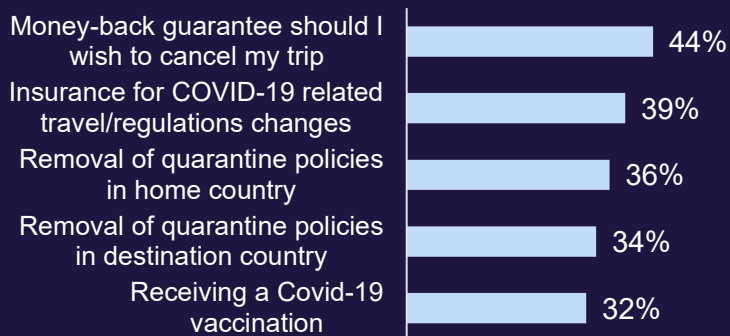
Money-back guarantee should I wish to cancel my trip
44%

Insurance for COVID-19 related travel/regulations changes
39%

Removal of quarantine policies in home country
36%

Removal of quarantine policies in destination country
34%

Receiving a Covid-19 vaccination
32%